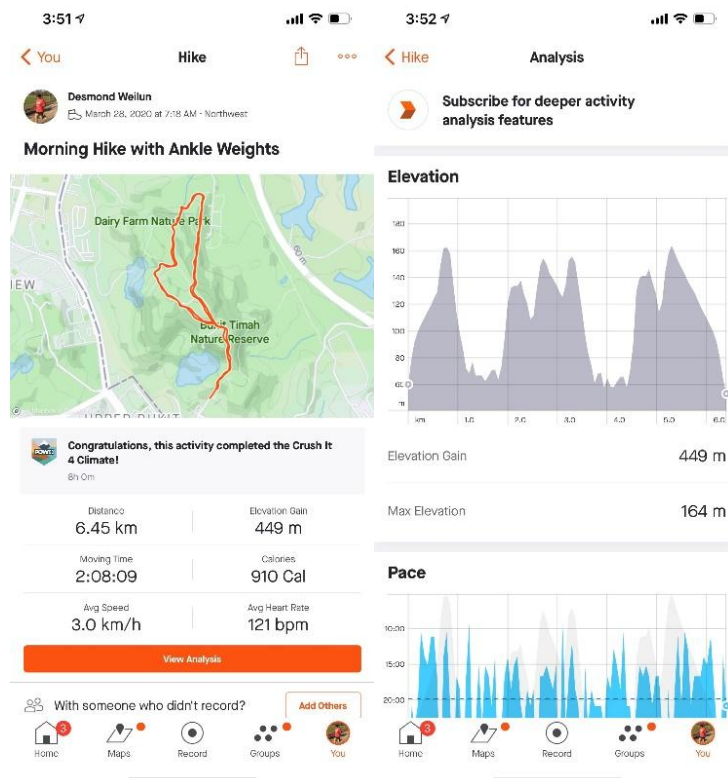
3:51

You

Hike

Desmond Weilun

March 28, 2020 at 7:18 AM · Northwest

Morning Hike with Ankle Weights

Dairy Farm Nature Park

IEW

Bukit Timah Nature Reserve

UPPER BUKIT

Congratulations, this activity completed the Crush It 4 Climate!

8h 0m

| Distance | Elevation Gain |
|---|---|
| 6.45 km | 449 m |
| Moving Time | Calories |
| 2:08:09 | 910 Cal |
| Avg Speed | Avg Heart Rate |
| 3.0 km/h | 121 bpm |

View Analysis

With someone who didn't record?

Add Others

Home 3 Maps Record Groups You

3:52

Hike

Analysis

Subscribe for deeper activity analysis features

Elevation

180
160
140
120
100
80
60
km 1.0 2.0 3.0 4.0 5.0 6.0

Elevation Gain 449 m

Max Elevation 164 m

Pace

10:00
15:00
20:00

Home 3 Maps Record Groups You